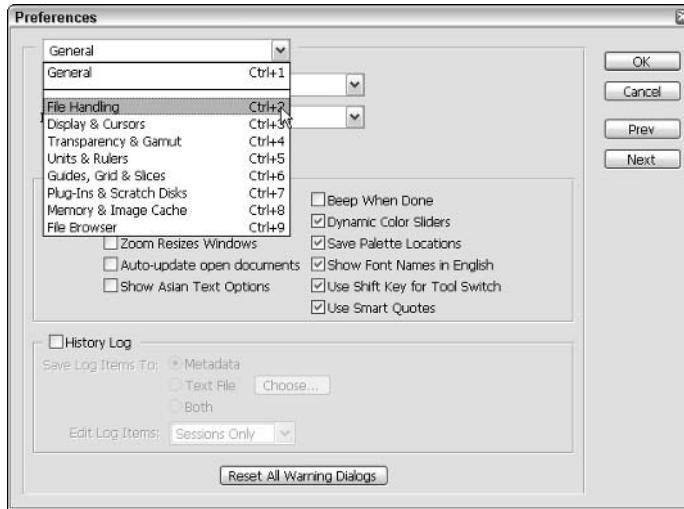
Preferences

General

General Ctrl+1
File Handling Ctrl+2
Display & Cursors Ctrl+3
Transparency & Gamut Ctrl+4
Units & Rulers Ctrl+5
Guides, Grid & Slices Ctrl+6
Plug-Ins & Scratch Disks Ctrl+7
Memory & Image Cache Ctrl+8
File Browser Ctrl+9

OK
Cancel
Prev
Next

Zoom Resizes Windows
Auto-update open documents
Show Asian Text Options

Beep When Done
Dynamic Color Sliders
Save Palette Locations
Show Font Names in English
Use Shift Key for Tool Switch
Use Smart Quotes

History Log
Save Log Items To: Metadata
Text File Choose...
Both
Edit Log Items: Sessions Only

Reset All Warning Dialogs